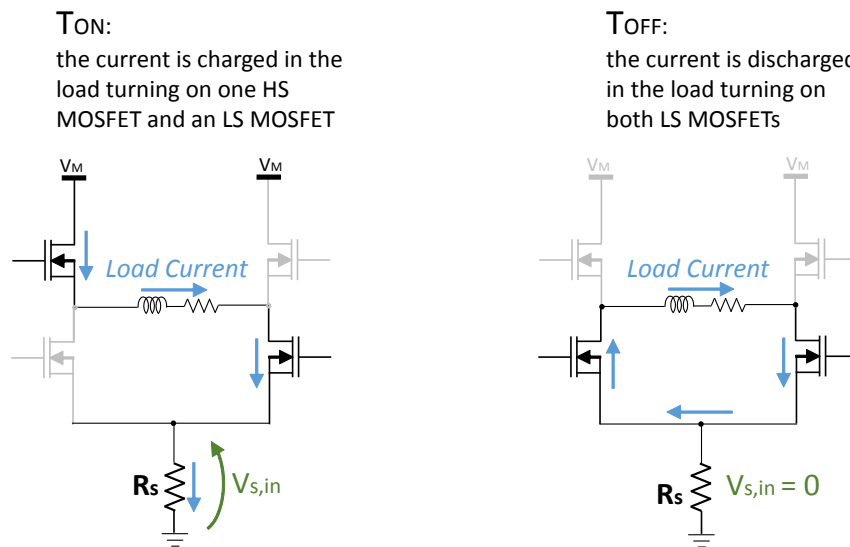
TON:
the current is charged in the load turning on one HS MOSFET and an LS MOSFET

VM

VM

Load Current

Rs

Vs,in

TOFF:
the current is discharged in the load turning on both LS MOSFETs

VM

VM

Load Current

Rs

Vs,in = 0